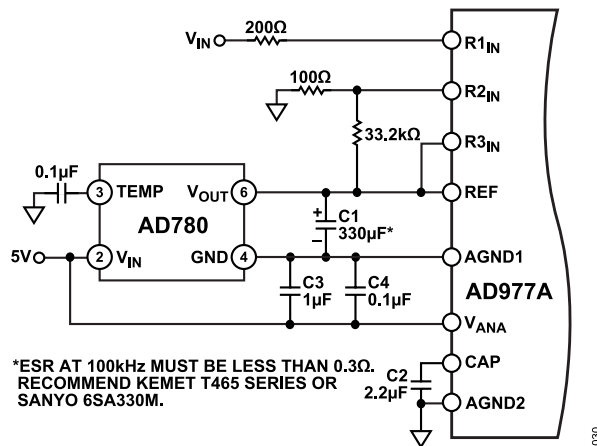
$V_{IN}$
200Ω
$R1_{IN}$
100Ω
$R2_{IN}$
33.2kΩ
$R3_{IN}$
0.1µF
3 TEMP
$V_{OUT}$ 6
REF
AD780
+
C1
330µF*
5V
2 $V_{IN}$
GND 4
AGND1
C3
1µF
C4
0.1µF
AD977A
$V_{ANA}$
*ESR AT 100kHz MUST BE LESS THAN 0.3Ω. RECOMMEND KEMET T465 SERIES OR SANYO 6SA330M.
CAP
C2
2.2µF
AGND2
030